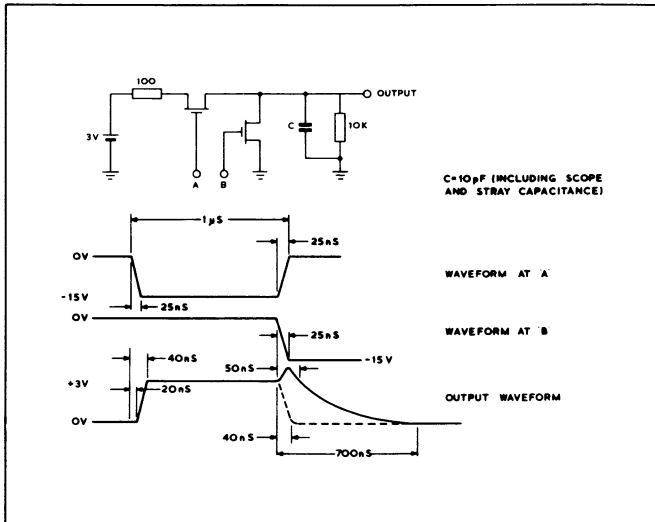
100

OUTPUT

3V

C

10K

A

B

C=10pF (INCLUDING SCOPE AND STRAY CAPACITANCE)

1μS

25nS

0V

WAVEFORM AT 'A'

-15V

25nS

0V

25nS

WAVEFORM AT 'B'

-15 V

40nS

50nS

+3V

20nS

OUTPUT WAVEFORM

0V

40nS

700nS